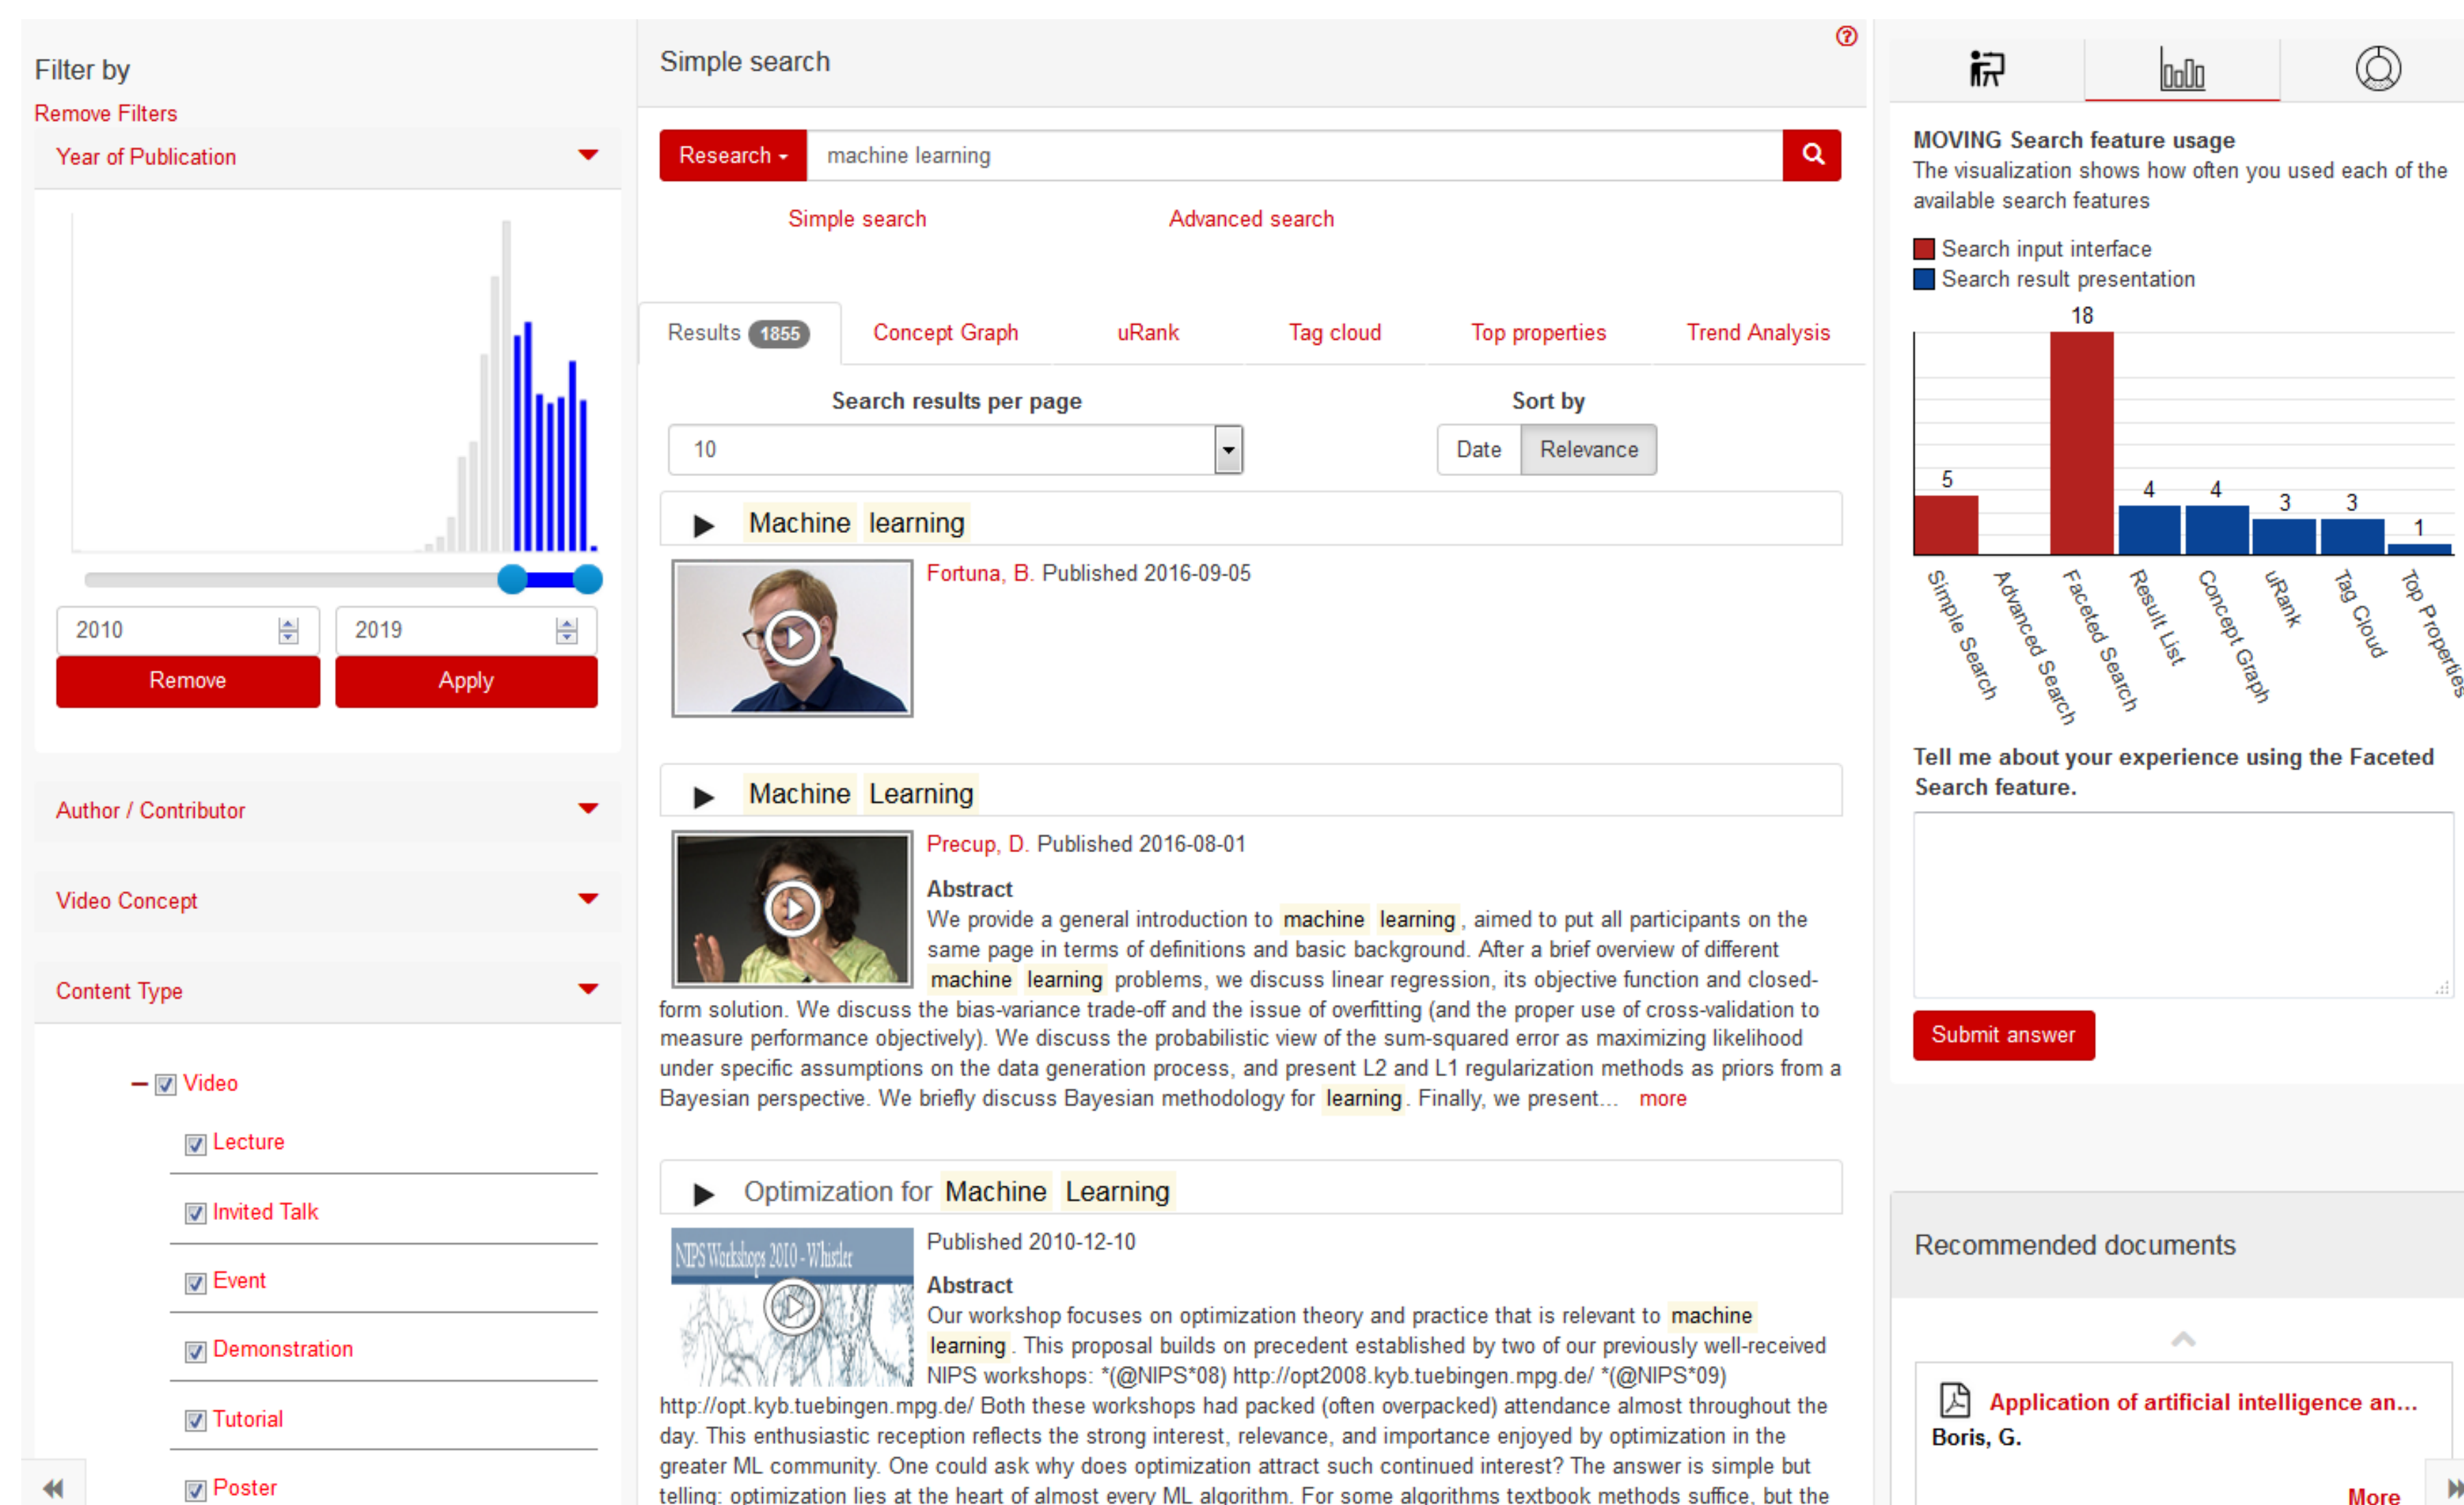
Filter by
Remove Filters
Year of Publication

2010
2019
Remove
Apply

Author / Contributor
Video Concept
Content Type

– Video
Lecture
Invited Talk
Event
Demonstration
Tutorial
Poster

Simple search

Research machine learning

Simple search
Advanced search

Results 1855
Concept Graph
uRank
Tag cloud
Top properties
Trend Analysis

Search results per page
10
Sort by
Date
Relevance

Machine learning

Fortuna, B. Published 2016-09-05

Machine Learning

Precup, D. Published 2016-08-01

Abstract
We provide a general introduction to machine learning, aimed to put all participants on the same page in terms of definitions and basic background. After a brief overview of different machine learning problems, we discuss linear regression, its objective function and closed-form solution. We discuss the bias-variance trade-off and the issue of overfitting (and the proper use of cross-validation to measure performance objectively). We discuss the probabilistic view of the sum-squared error as maximizing likelihood under specific assumptions on the data generation process, and present L2 and L1 regularization methods as priors from a Bayesian perspective. We briefly discuss Bayesian methodology for learning. Finally, we present... more

Optimization for Machine Learning

NIPS Workshops 2010 - Whistler

Published 2010-12-10

Abstract
Our workshop focuses on optimization theory and practice that is relevant to machine learning. This proposal builds on precedent established by two of our previously well-received NIPS workshops: *(@NIPS*08) http://opt2008.kyb.tuebingen.mpg.de/ *(@NIPS*09) http://opt.kyb.tuebingen.mpg.de/ Both these workshops had packed (often overpacked) attendance almost throughout the day. This enthusiastic reception reflects the strong interest, relevance, and importance enjoyed by optimization in the greater ML community. One could ask why does optimization attract such continued interest? The answer is simple but telling: optimization lies at the heart of almost every ML algorithm. For some algorithms textbook methods suffice, but the

MOVING Search feature usage
The visualization shows how often you used each of the available search features
Search input interface
Search result presentation

5
18
4
4
3
3
1
Simple Search
Advanced Search
Faceted Search
Result List
Concept Graph
uRank
Tag Cloud
Top Properties

Tell me about your experience using the Faceted Search feature.

Submit answer

Recommended documents

Application of artificial intelligence an...
Boris, G.
More